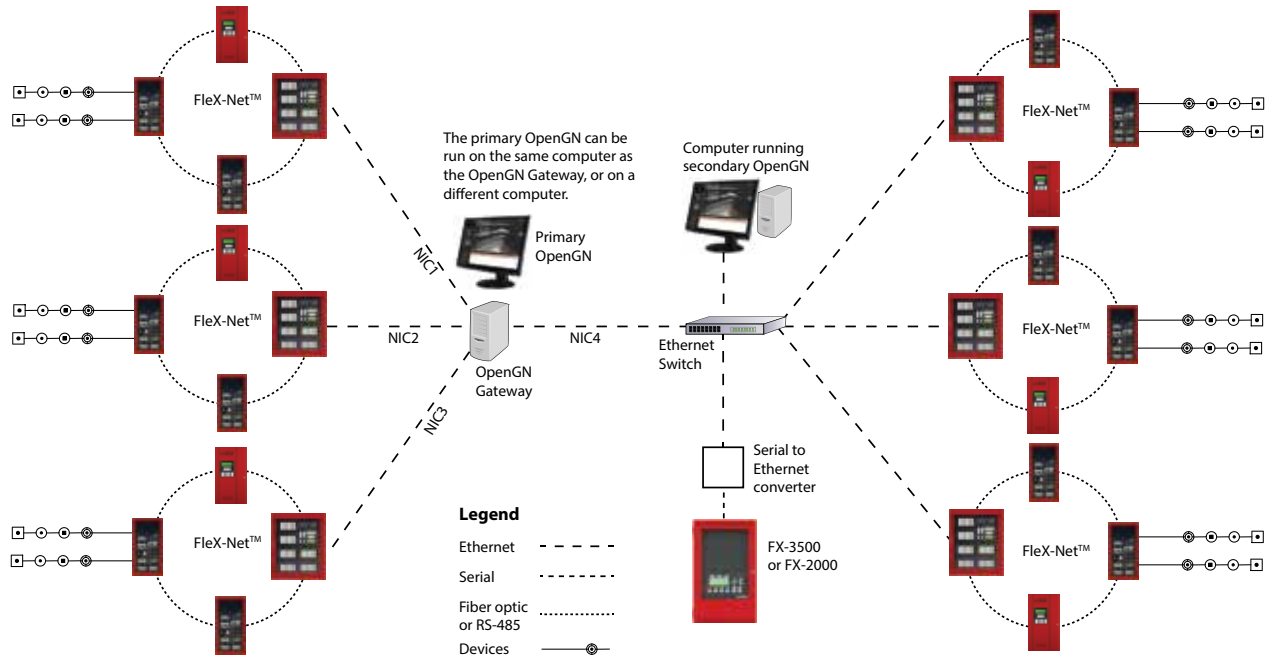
FleX-Net™

FleX-Net™

FleX-Net™

FleX-Net™

FleX-Net™

FleX-Net™

The primary OpenGN can be run on the same computer as the OpenGN Gateway, or on a different computer.

Primary OpenGN

Computer running secondary OpenGN

NIC1

NIC2

NIC3

NIC4

OpenGN Gateway

Ethernet Switch

Serial to Ethernet converter

FX-3500 or FX-2000

Legend

Ethernet

Serial

Fiber optic or RS-485

Devices